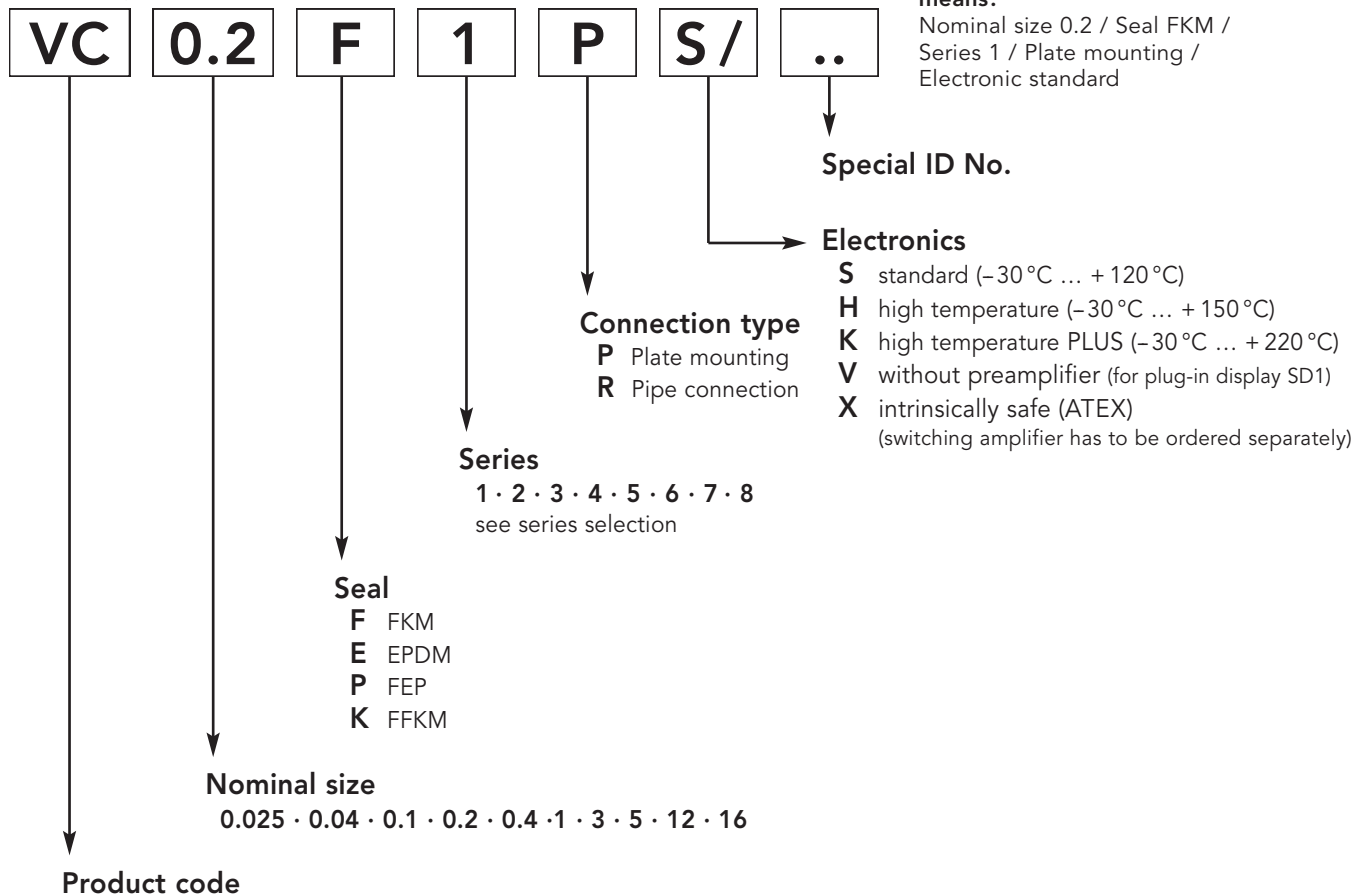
VC 0.2 F 1 P S/ ..

means:
Nominal size 0.2 / Seal FKM / Series 1 / Plate mounting / Electronic standard

Special ID No.

Electronics
S standard (– 30 °C … + 120 °C)
H high temperature (– 30 °C … + 150 °C)
K high temperature PLUS (– 30 °C … + 220 °C)
V without preamplifier (for plug-in display SD1)
X intrinsically safe (ATEX)
(switching amplifier has to be ordered separately)

Connection type
P Plate mounting
R Pipe connection

Series
1 · 2 · 3 · 4 · 5 · 6 · 7 · 8
see series selection

Seal
F FKM
E EPDM
P FEP
K FFKM

Nominal size
0.025 · 0.04 · 0.1 · 0.2 · 0.4 ·1 · 3 · 5 · 12 · 16

Product code